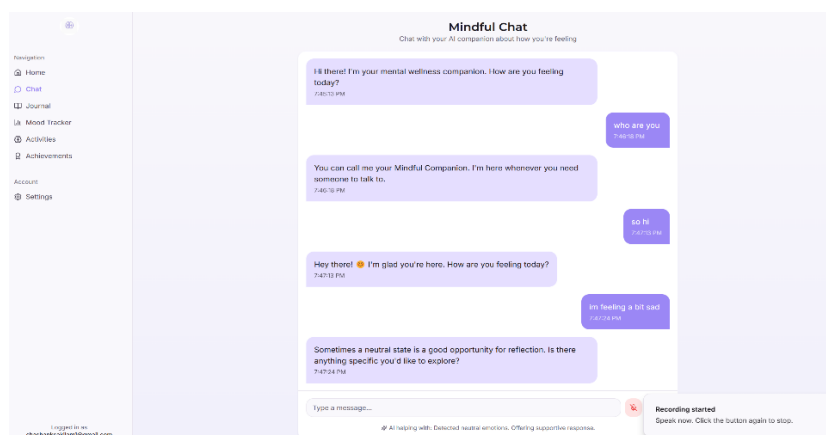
Navigation
Home
Chat
Journal
Mood Tracker
Activities
Achievements

Account
Settings

Logged in as
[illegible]

Mindful Chat
Chat with your AI companion about how you're feeling

Hi there! I'm your mental wellness companion. How are you feeling today?
7:46:13 PM

who are you
7:46:18 PM

You can call me your Mindful Companion. I'm here whenever you need someone to talk to.
7:46:18 PM

so hi
7:47:13 PM

Hey there! 😊 I'm glad you're here. How are you feeling today?
7:47:13 PM

Im feeling a bit sad
7:47:24 PM

Sometimes a neutral state is a good opportunity for reflection. Is there anything specific you'd like to explore?
7:47:24 PM

Type a message...

AI helping with: Detected neutral emotions. Offering supportive response.

Recording started
Speak now. Click the button again to stop.